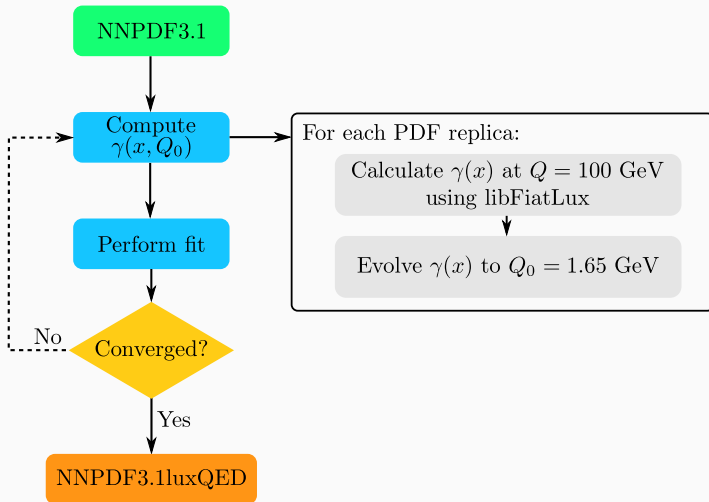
NNPDF3.1

Compute $\gamma(x, Q_0)$

For each PDF replica:

Calculate $\gamma(x)$ at $Q = 100$ GeV using libFiatLux

Evolve $\gamma(x)$ to $Q_0 = 1.65$ GeV

Perform fit

No

Converged?

Yes

NNPDF3.1luxQED